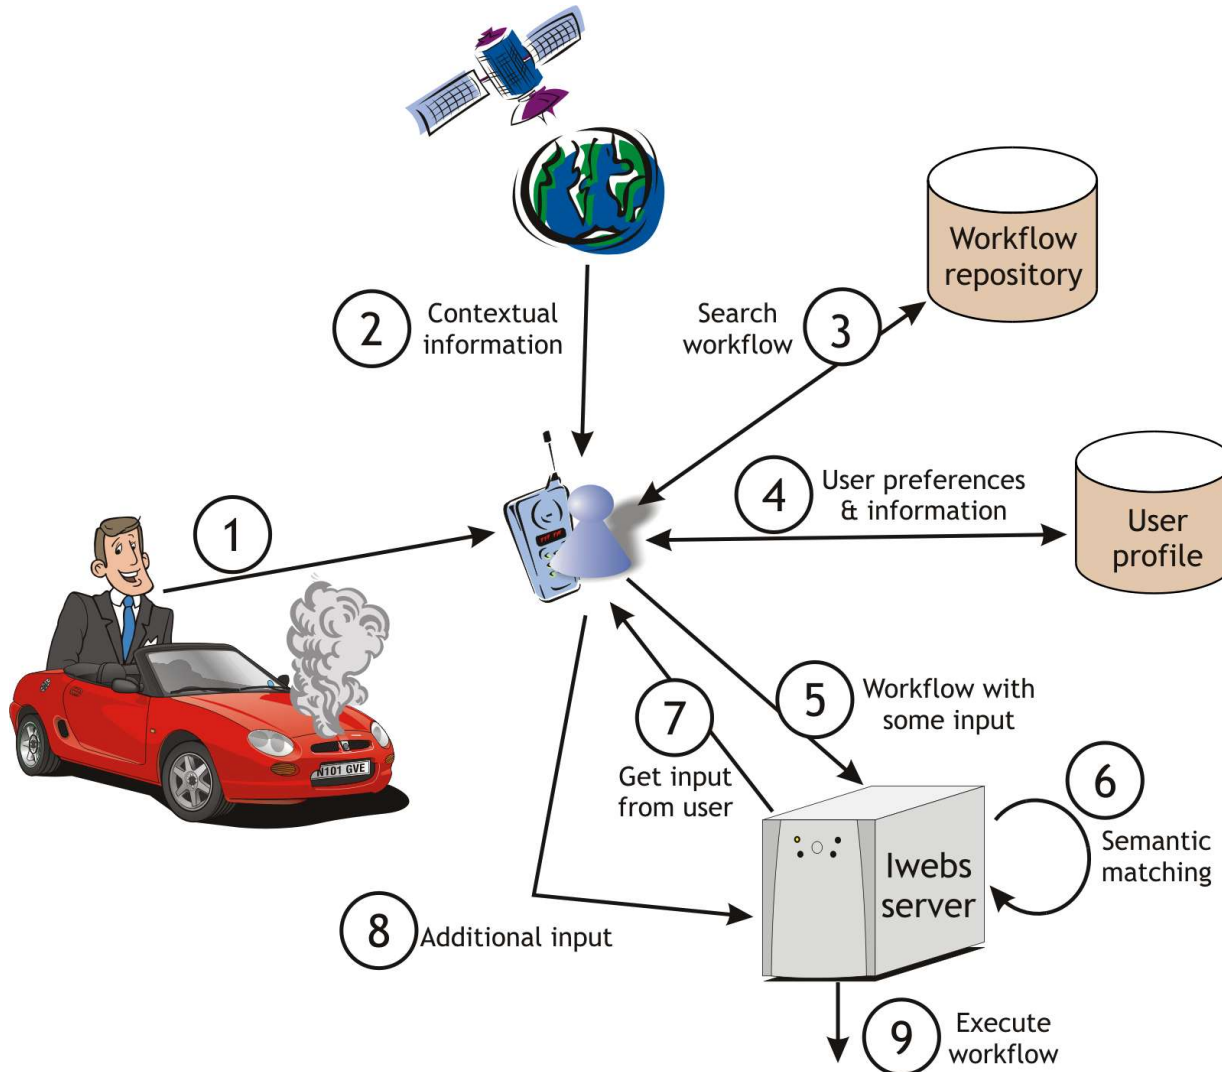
Workflow repository

2 Contextual information

Search workflow 3

4 User preferences & information

User profile

1

N101 GVE

5 Workflow with some input

7 Get input from user

6 Semantic matching

Iwebs server

8 Additional input

9 Execute workflow